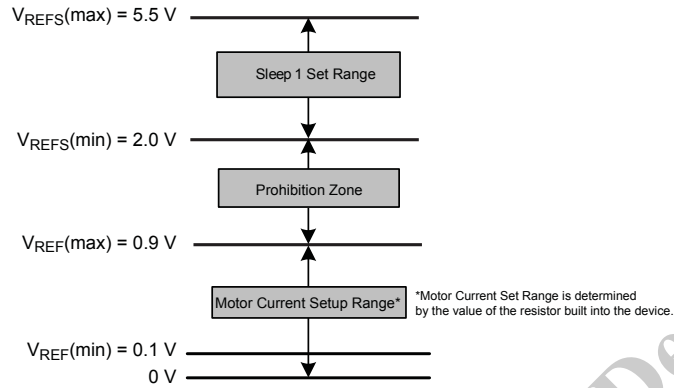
$V_{REFS}(max) = 5.5$ V

Sleep 1 Set Range

$V_{REFS}(min) = 2.0$ V

Prohibition Zone

$V_{REF}(max) = 0.9$ V

Motor Current Setup Range*

*Motor Current Set Range is determined by the value of the resistor built into the device.

$V_{REF}(min) = 0.1$ V

0 V